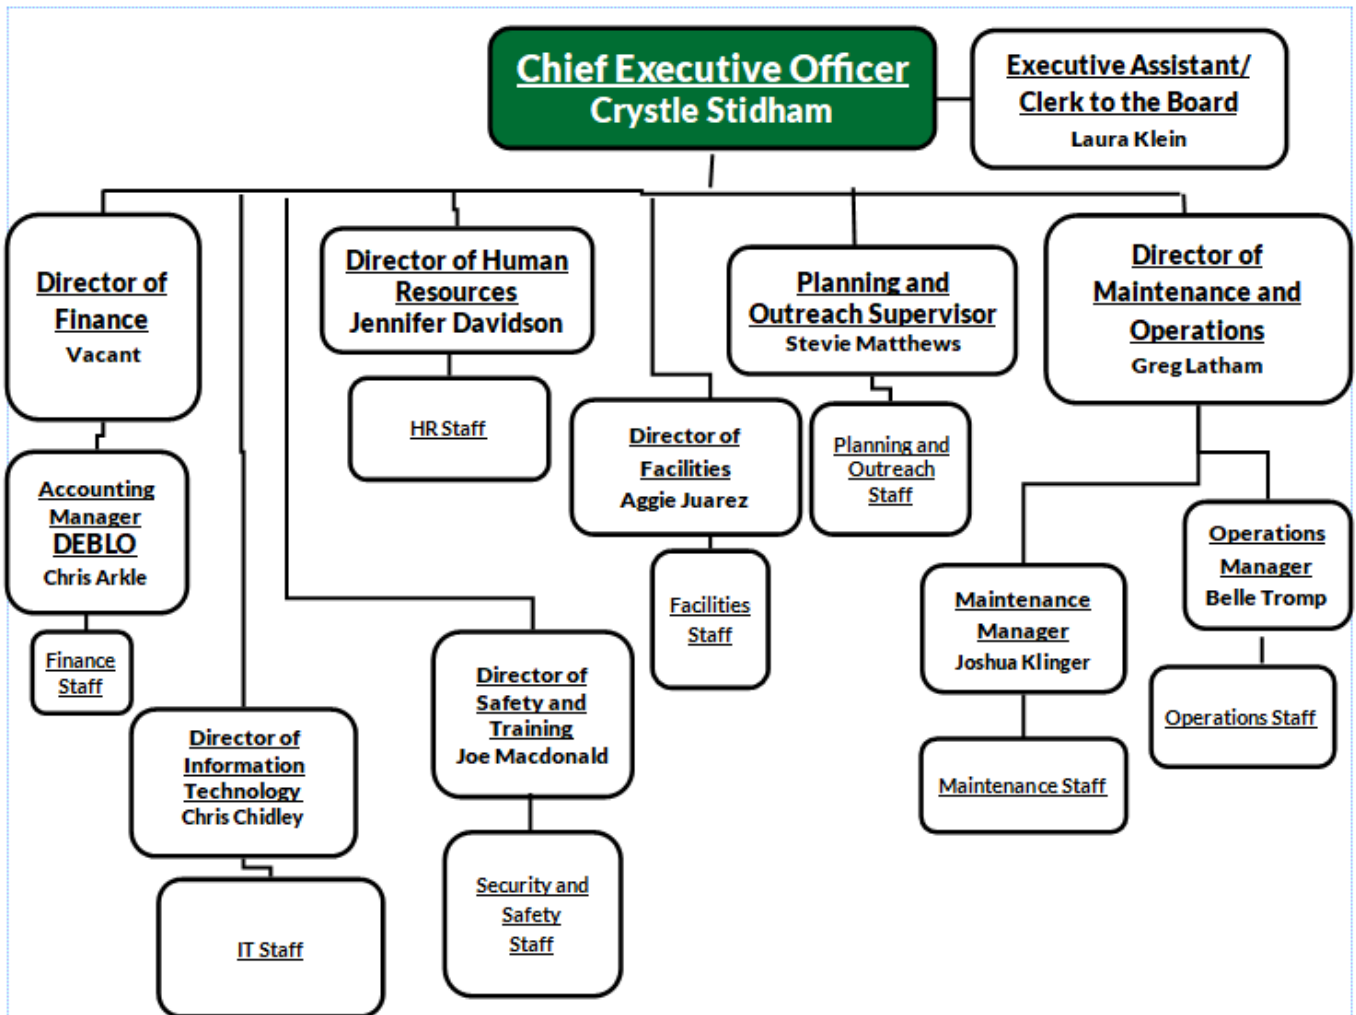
Chief Executive Officer
Crystle Stidham

Executive Assistant/
Clerk to the Board
Laura Klein

Director of Finance
Vacant

Accounting Manager
DEBLO
Chris Arkle

Finance Staff

Director of Information Technology
Chris Chidley

IT Staff

Director of Human Resources
Jennifer Davidson

HR Staff

Director of Safety and Training
Joe Macdonald

Security and Safety Staff

Director of Facilities
Aggie Juarez

Facilities Staff

Planning and Outreach Supervisor
Stevie Matthews

Planning and Outreach Staff

Director of Maintenance and Operations
Greg Latham

Maintenance Manager
Joshua Klinger

Maintenance Staff

Operations Manager
Belle Tromp

Operations Staff